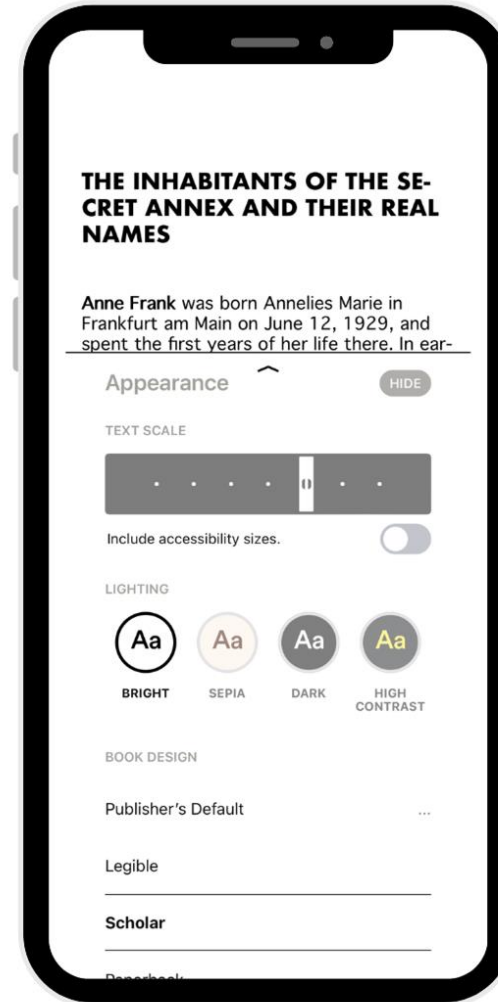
THE INHABITANTS OF THE SECRET ANNEX AND THEIR REAL NAMES

**Anne Frank** was born Annelies Marie in Frankfurt am Main on June 12, 1929, and spent the first years of her life there. In ear-

Appearance

HIDE

TEXT SCALE

Include accessibility sizes.

LIGHTING

Aa
BRIGHT

Aa
SEPIA

Aa
DARK

Aa
HIGH CONTRAST

BOOK DESIGN

Publisher's Default

...

Legible

Scholar

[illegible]